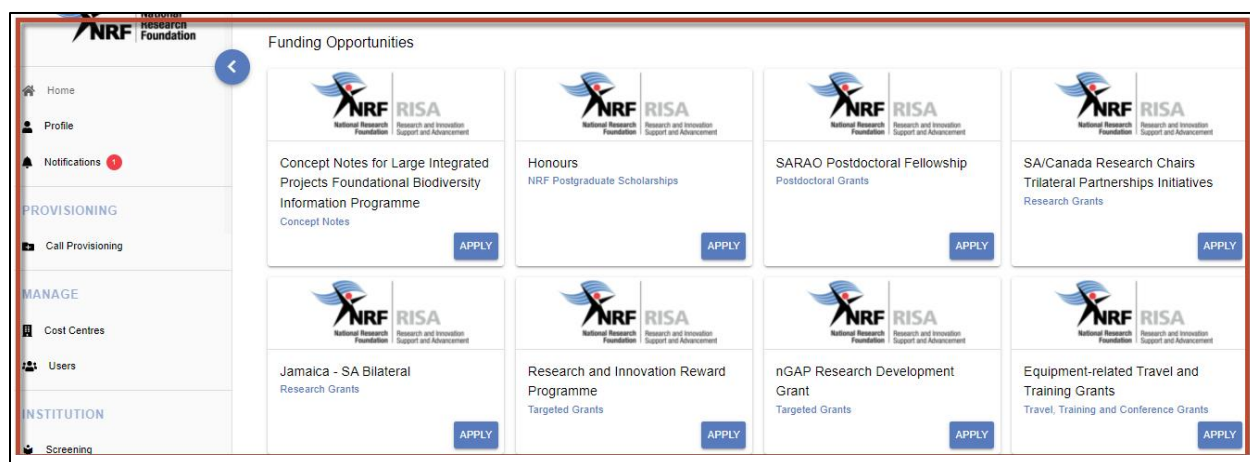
NRF National Research Foundation

Home
Profile
Notifications 1

PROVISIONING
Call Provisioning

MANAGE
Cost Centres
Users

INSTITUTION
Screening

Funding Opportunities

NRF National Research Foundation | RISA Research and Innovation Support and Advancement

Concept Notes for Large Integrated Projects Foundational Biodiversity Information Programme
Concept Notes
APPLY

NRF National Research Foundation | RISA Research and Innovation Support and Advancement

Honours
NRF Postgraduate Scholarships
APPLY

NRF National Research Foundation | RISA Research and Innovation Support and Advancement

SARAO Postdoctoral Fellowship
Postdoctoral Grants
APPLY

NRF National Research Foundation | RISA Research and Innovation Support and Advancement

SA/Canada Research Chairs Trilateral Partnerships Initiatives
Research Grants
APPLY

NRF National Research Foundation | RISA Research and Innovation Support and Advancement

Jamaica - SA Bilateral
Research Grants
APPLY

NRF National Research Foundation | RISA Research and Innovation Support and Advancement

Research and Innovation Reward Programme
Targeted Grants
APPLY

NRF National Research Foundation | RISA Research and Innovation Support and Advancement

nGAP Research Development Grant
Targeted Grants
APPLY

NRF National Research Foundation | RISA Research and Innovation Support and Advancement

Equipment-related Travel and Training Grants
Travel, Training and Conference Grants
APPLY